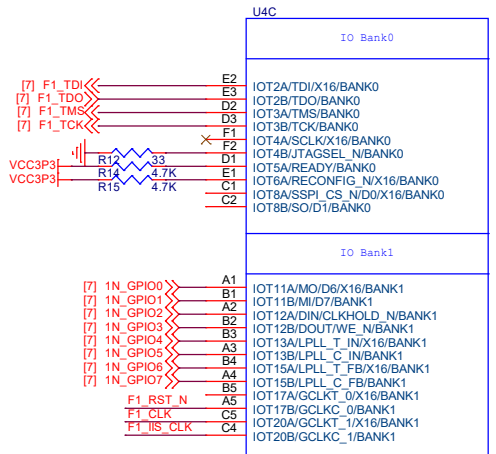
U4C

IO Bank0

[7] F1_TDI
[7] F1_TDO
[7] F1_TMS
[7] F1_TCK

E2
E3
D2
D3
F1
F2
D1
E1
C1
C2

IOT2A/TDI/X16/BANK0
IOT2B/TDO/BANK0
IOT3A/TMS/BANK0
IOT3B/TCK/BANK0
IOT4A/SCLK/X16/BANK0
IOT4B/JTAGSEL_N/BANK0
IOT5A/READY/BANK0
IOT6A/RECONFIG_N/X16/BANK0
IOT8A/SSPI_CS_N/D0/X16/BANK0
IOT8B/SO/D1/BANK0

R12 33
VCC3P3 R14 4.7K
VCC3P3 R15 4.7K

IO Bank1

[7] 1N_GPIO0
[7] 1N_GPIO1
[7] 1N_GPIO2
[7] 1N_GPIO3
[7] 1N_GPIO4
[7] 1N_GPIO5
[7] 1N_GPIO6
[7] 1N_GPIO7
F1_RST_N
F1_CLK
F1_IIS_CLK

A1
B1
A2
B2
A3
B3
B4
A4
B5
A5
C5
C4

IOT11A/MO/D6/X16/BANK1
IOT11B/MI/D7/BANK1
IOT12A/DIN/CLKHOLD_N/BANK1
IOT12B/DOUT/WE_N/BANK1
IOT13A/LPLL_T_IN/X16/BANK1
IOT13B/LPLL_C_IN/BANK1
IOT15A/LPLL_T_FB/X16/BANK1
IOT15B/LPLL_C_FB/BANK1
IOT17A/GCLKT_0/X16/BANK1
IOT17B/GCLKC_0/BANK1
IOT20A/GCLKT_1/X16/BANK1
IOT20B/GCLKC_1/BANK1